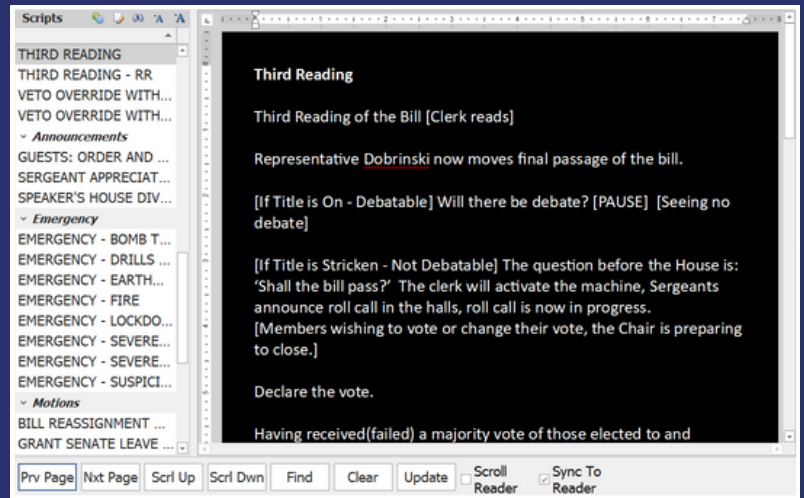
Scripts

THIRD READING
THIRD READING - RR
VETO OVERRIDE WITH...
VETO OVERRIDE WITH...
Announcements
GUESTS: ORDER AND ...
SERGEANT APPRECIAT...
SPEAKER'S HOUSE DIV...
Emergency
EMERGENCY - BOMB T...
EMERGENCY - DRILLS ...
EMERGENCY - EARTH...
EMERGENCY - FIRE
EMERGENCY - LOCKDO...
EMERGENCY - SEVERE...
EMERGENCY - SEVERE...
EMERGENCY - SUSPICI...
Motions
BILL REASSIGNMENT ...
GRANT SENATE LEAVE ...

Third Reading

Third Reading of the Bill [Clerk reads]

Representative Dobrinski now moves final passage of the bill.

[If Title is On - Debatable] Will there be debate? [PAUSE] [Seeing no debate]

[If Title is Stricken - Not Debatable] The question before the House is: 'Shall the bill pass?' The clerk will activate the machine, Sergeants announce roll call in the halls, roll call is now in progress. [Members wishing to vote or change their vote, the Chair is preparing to close.]

Declare the vote.

Having received(failed) a majority vote of those elected to and

Prv Page Nxt Page Scrl Up Scrl Dwn Find Clear Update Scroll Reader Sync To Reader